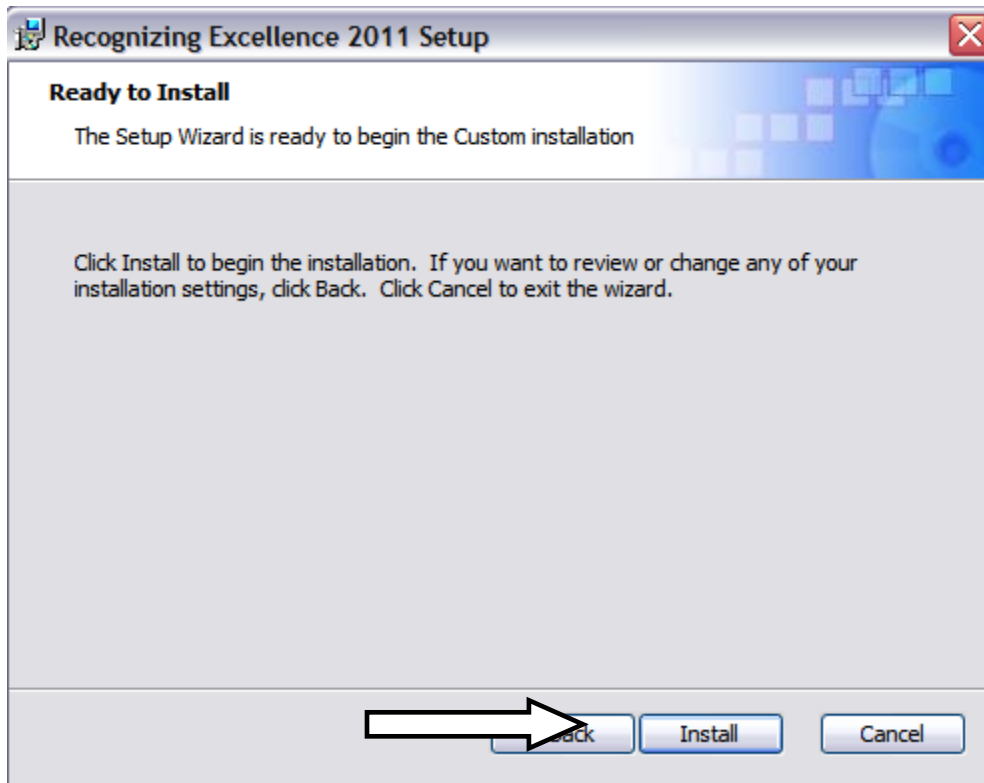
Recognizing Excellence 2011 Setup

Ready to Install

The Setup Wizard is ready to begin the Custom installation

Click Install to begin the installation. If you want to review or change any of your installation settings, click Back. Click Cancel to exit the wizard.

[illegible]ack

Install

Cancel